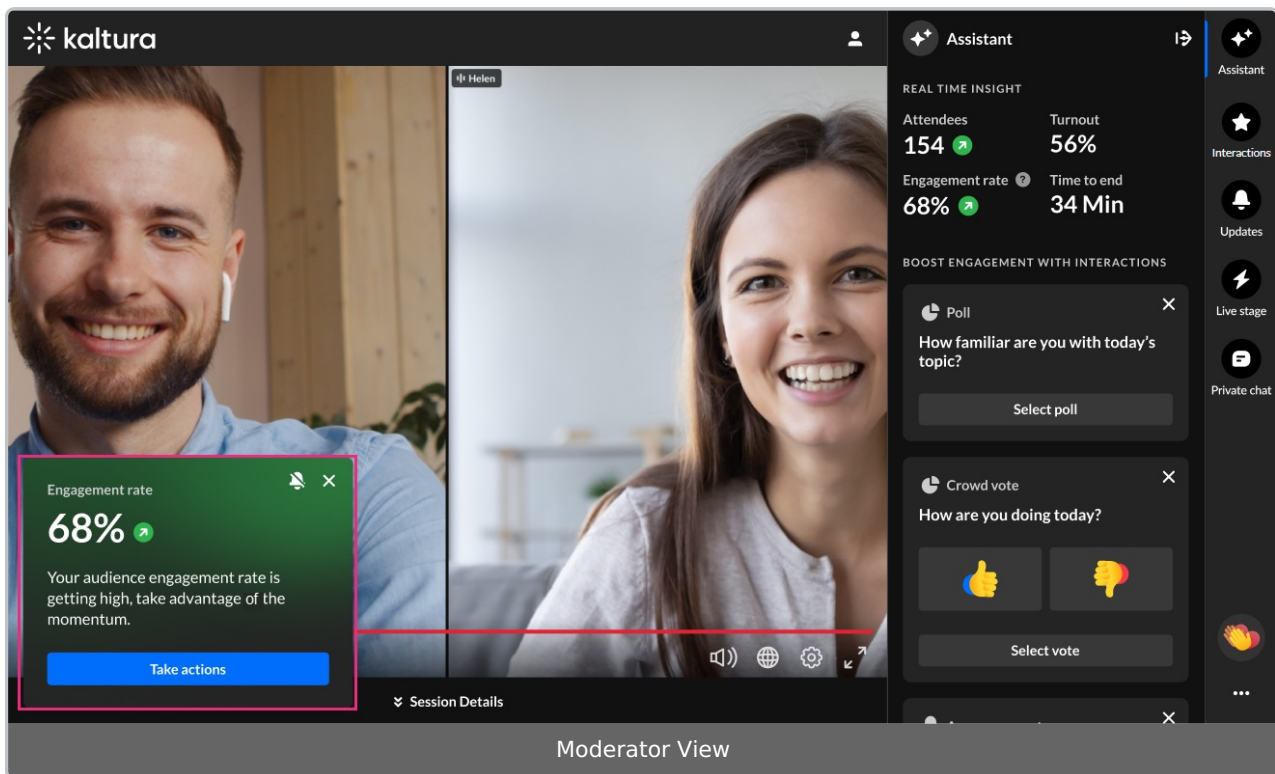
kaltura

Helen

Engagement rate
68%

Your audience engagement rate is getting high, take advantage of the momentum.

Take actions

Session Details

Assistant

REAL TIME INSIGHT

Attendees
154

Turnout
56%

Engagement rate
68%

Time to end
34 Min

BOOST ENGAGEMENT WITH INTERACTIONS

Poll
How familiar are you with today's topic?
Select poll

Crowd vote
How are you doing today?
Select vote

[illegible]

Assistant
Interactions
Updates
Live stage
Private chat

Moderator View